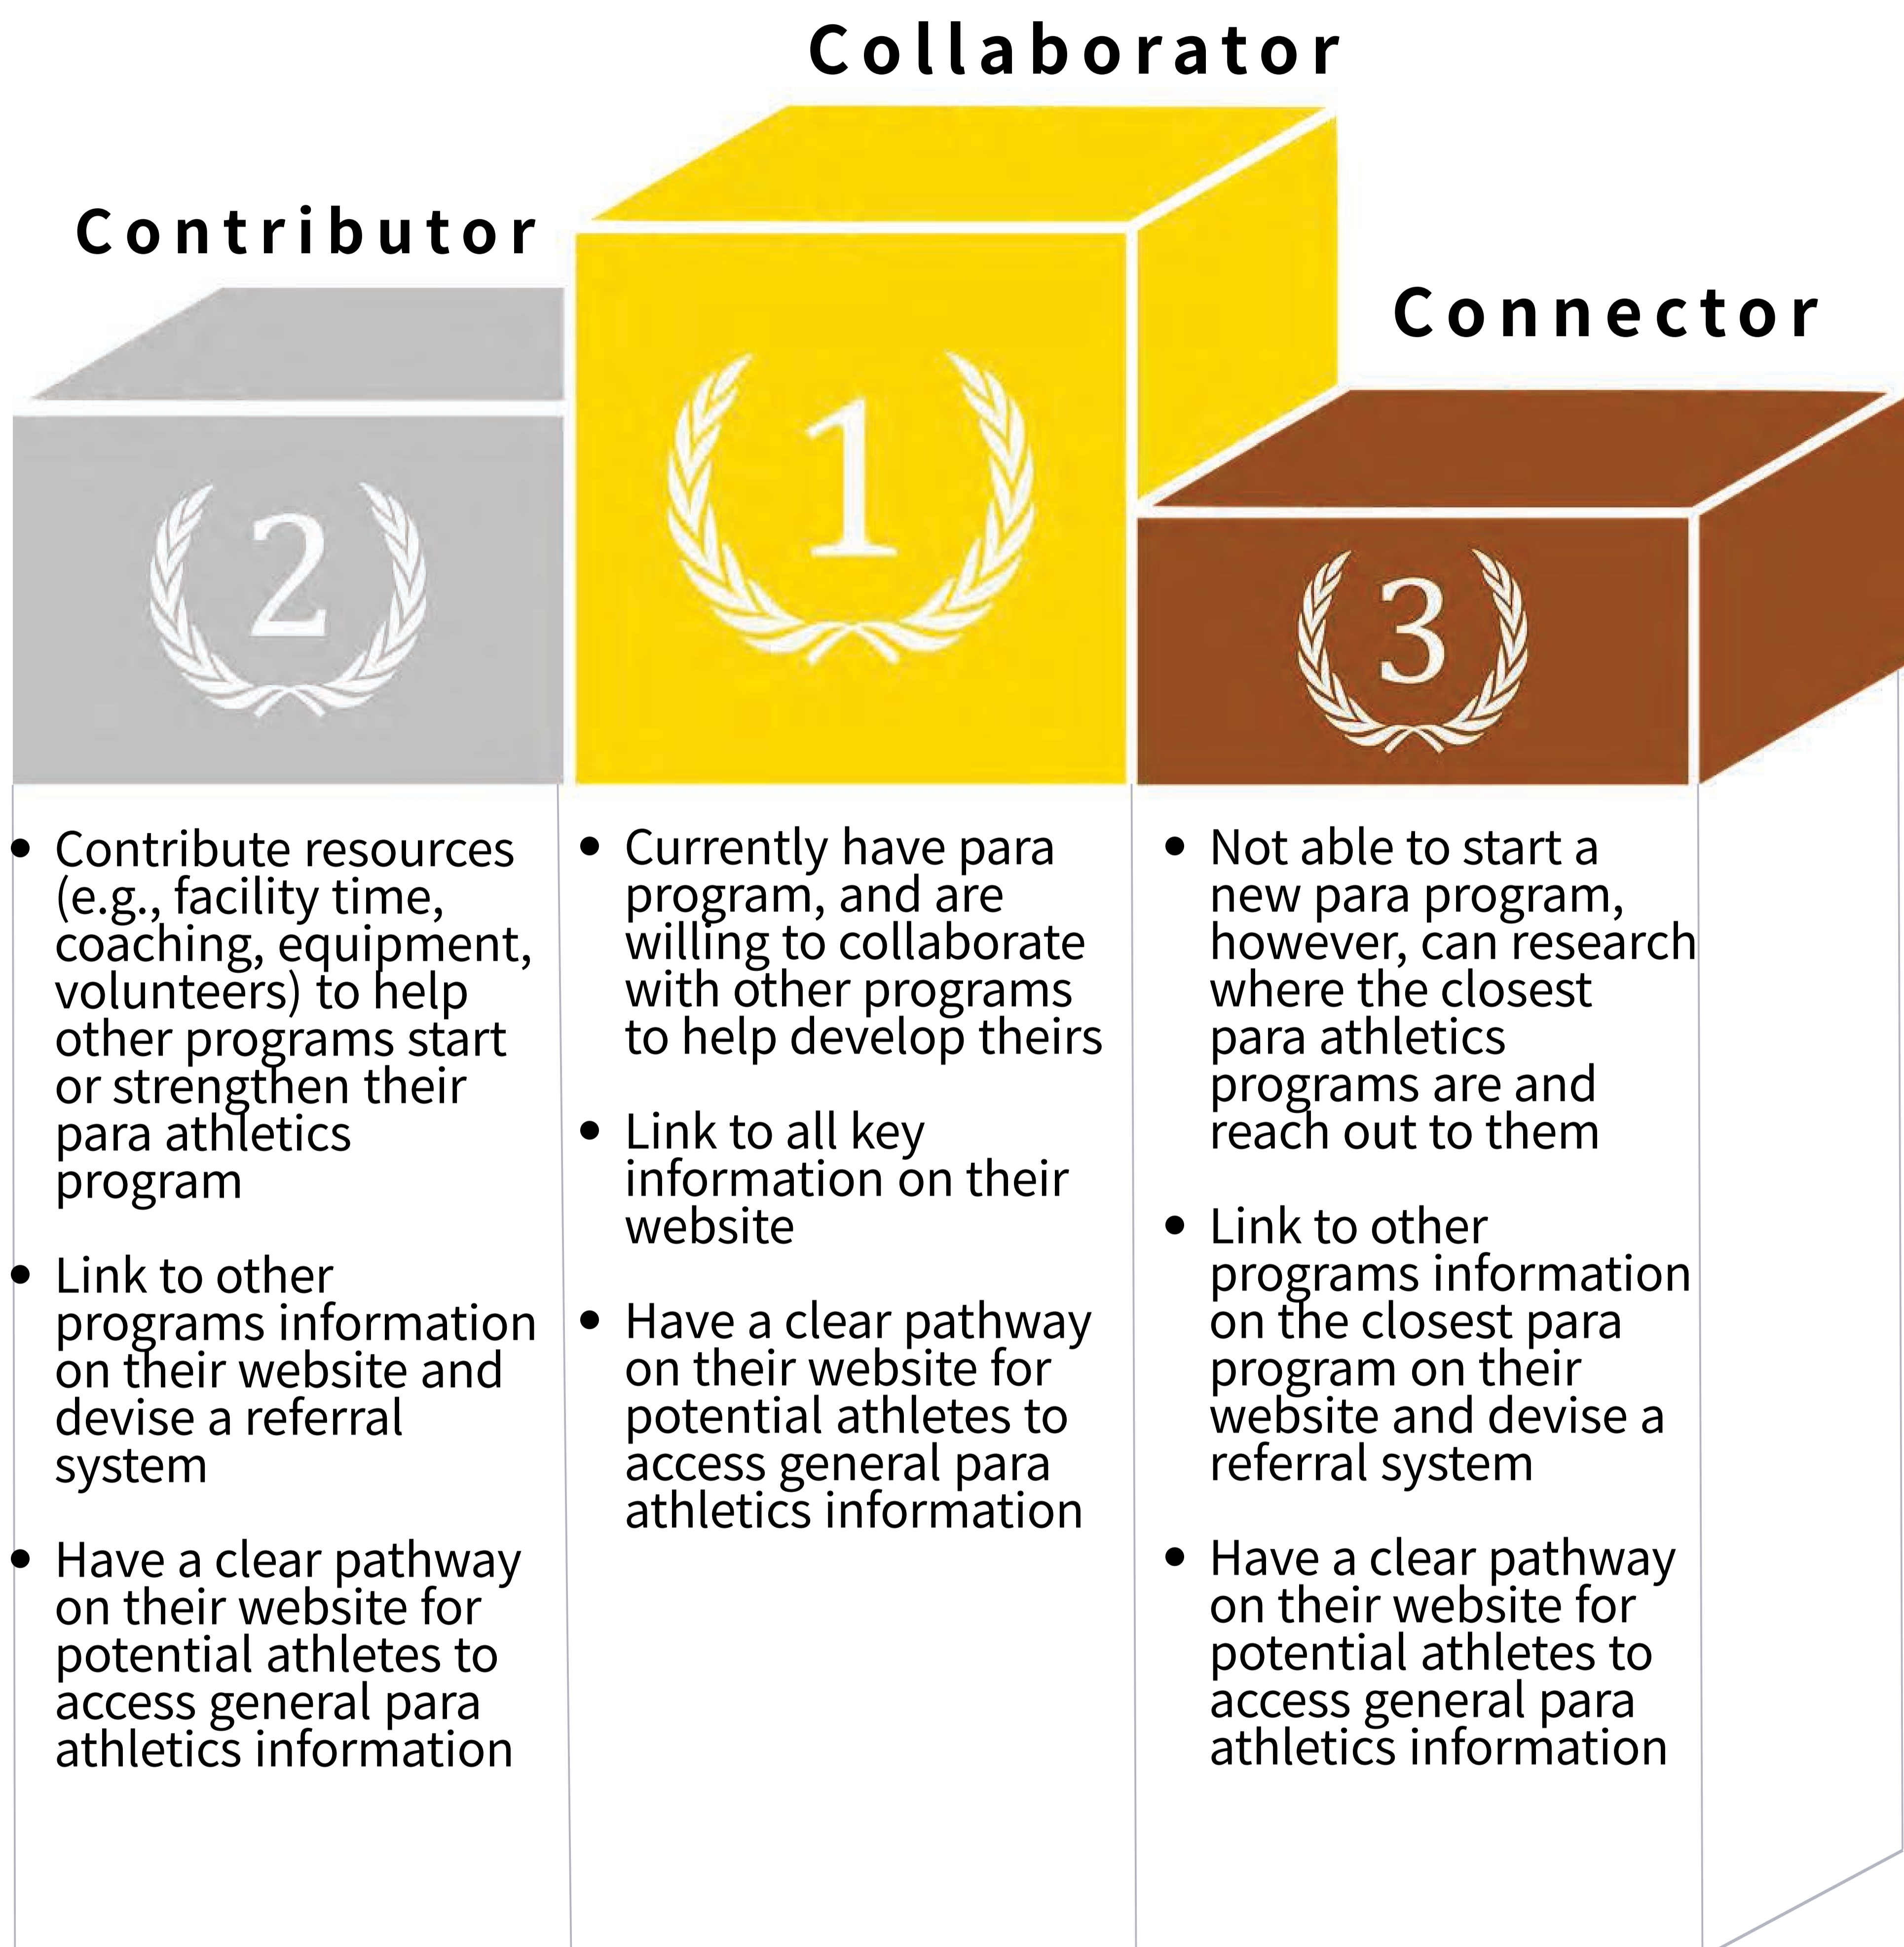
Collaborator

Contributor

Connector

2

1

3

- Contribute resources (e.g., facility time, coaching, equipment, volunteers) to help other programs start or strengthen their para athletics program

- Link to other programs information on their website and devise a referral system

- Have a clear pathway on their website for potential athletes to access general para athletics information

- Currently have para program, and are willing to collaborate with other programs to help develop theirs

- Link to all key information on their website

- Have a clear pathway on their website for potential athletes to access general para athletics information

- Not able to start a new para program, however, can research where the closest para athletics programs are and reach out to them

- Link to other programs information on the closest para program on their website and devise a referral system

- Have a clear pathway on their website for potential athletes to access general para athletics information